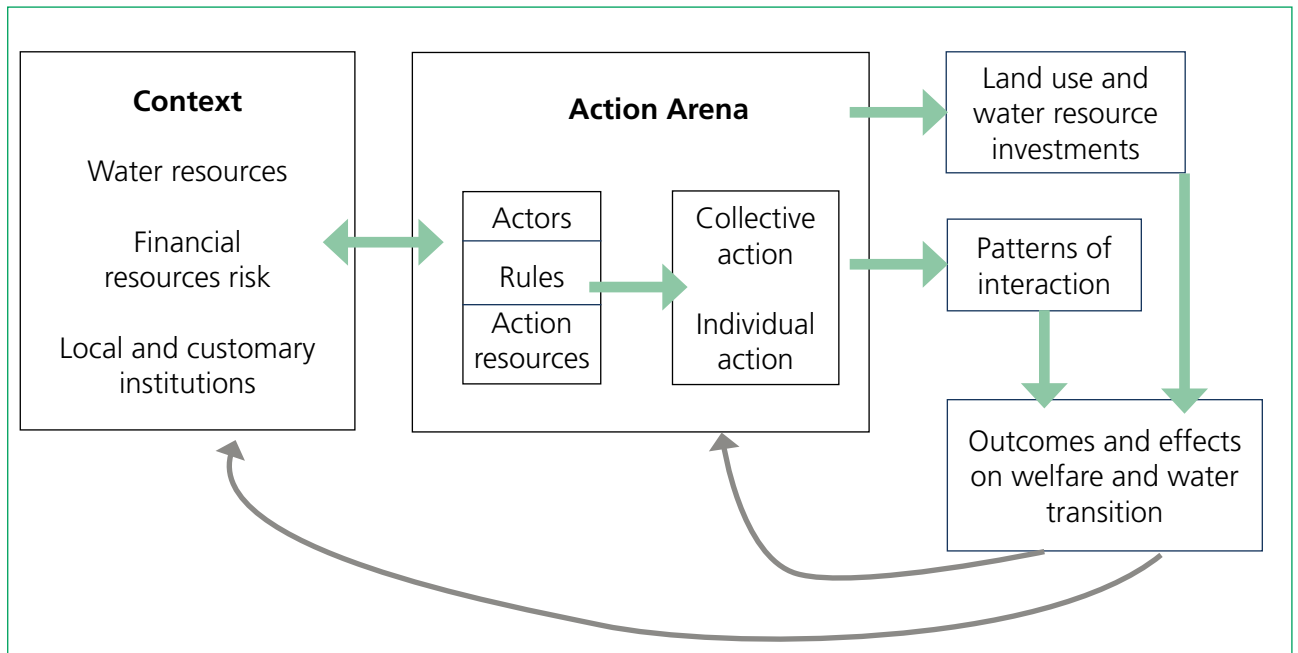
Context

Water resources

Financial resources risk

Local and customary institutions

Action Arena

Actors

Rules

Action resources

Collective action

Individual action

Land use and water resource investments

Patterns of interaction

Outcomes and effects on welfare and water transition